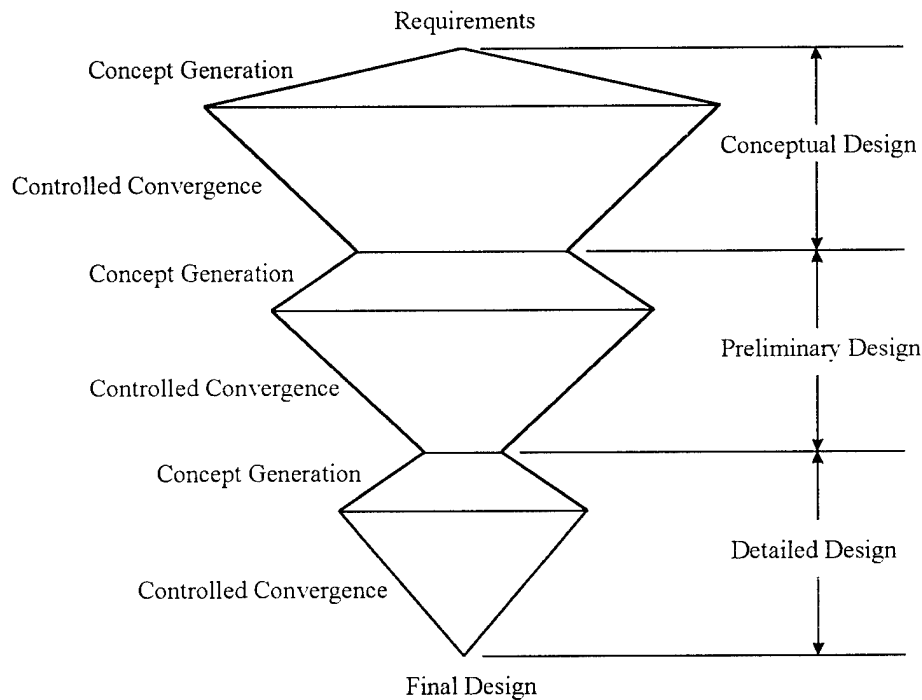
Requirements

Concept Generation

Conceptual Design

Controlled Convergence

Concept Generation

Preliminary Design

Controlled Convergence

Concept Generation

Detailed Design

Controlled Convergence

Final Design